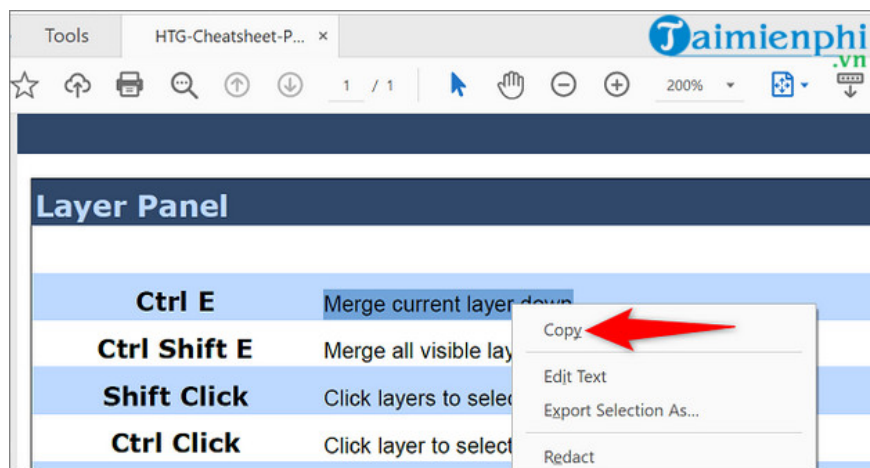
Tools HTG-Cheatsheet-P... ×

Taimienphi.vn

1 / 1 200%

Layer Panel

| Ctrl E | Merge current layer down |
|---|---|
| Ctrl Shift E | Merge all visible lay |
| Shift Click | Click layers to selec |
| Ctrl Click | Click layer to select |

Copy

Edit Text

Export Selection As...

Redact